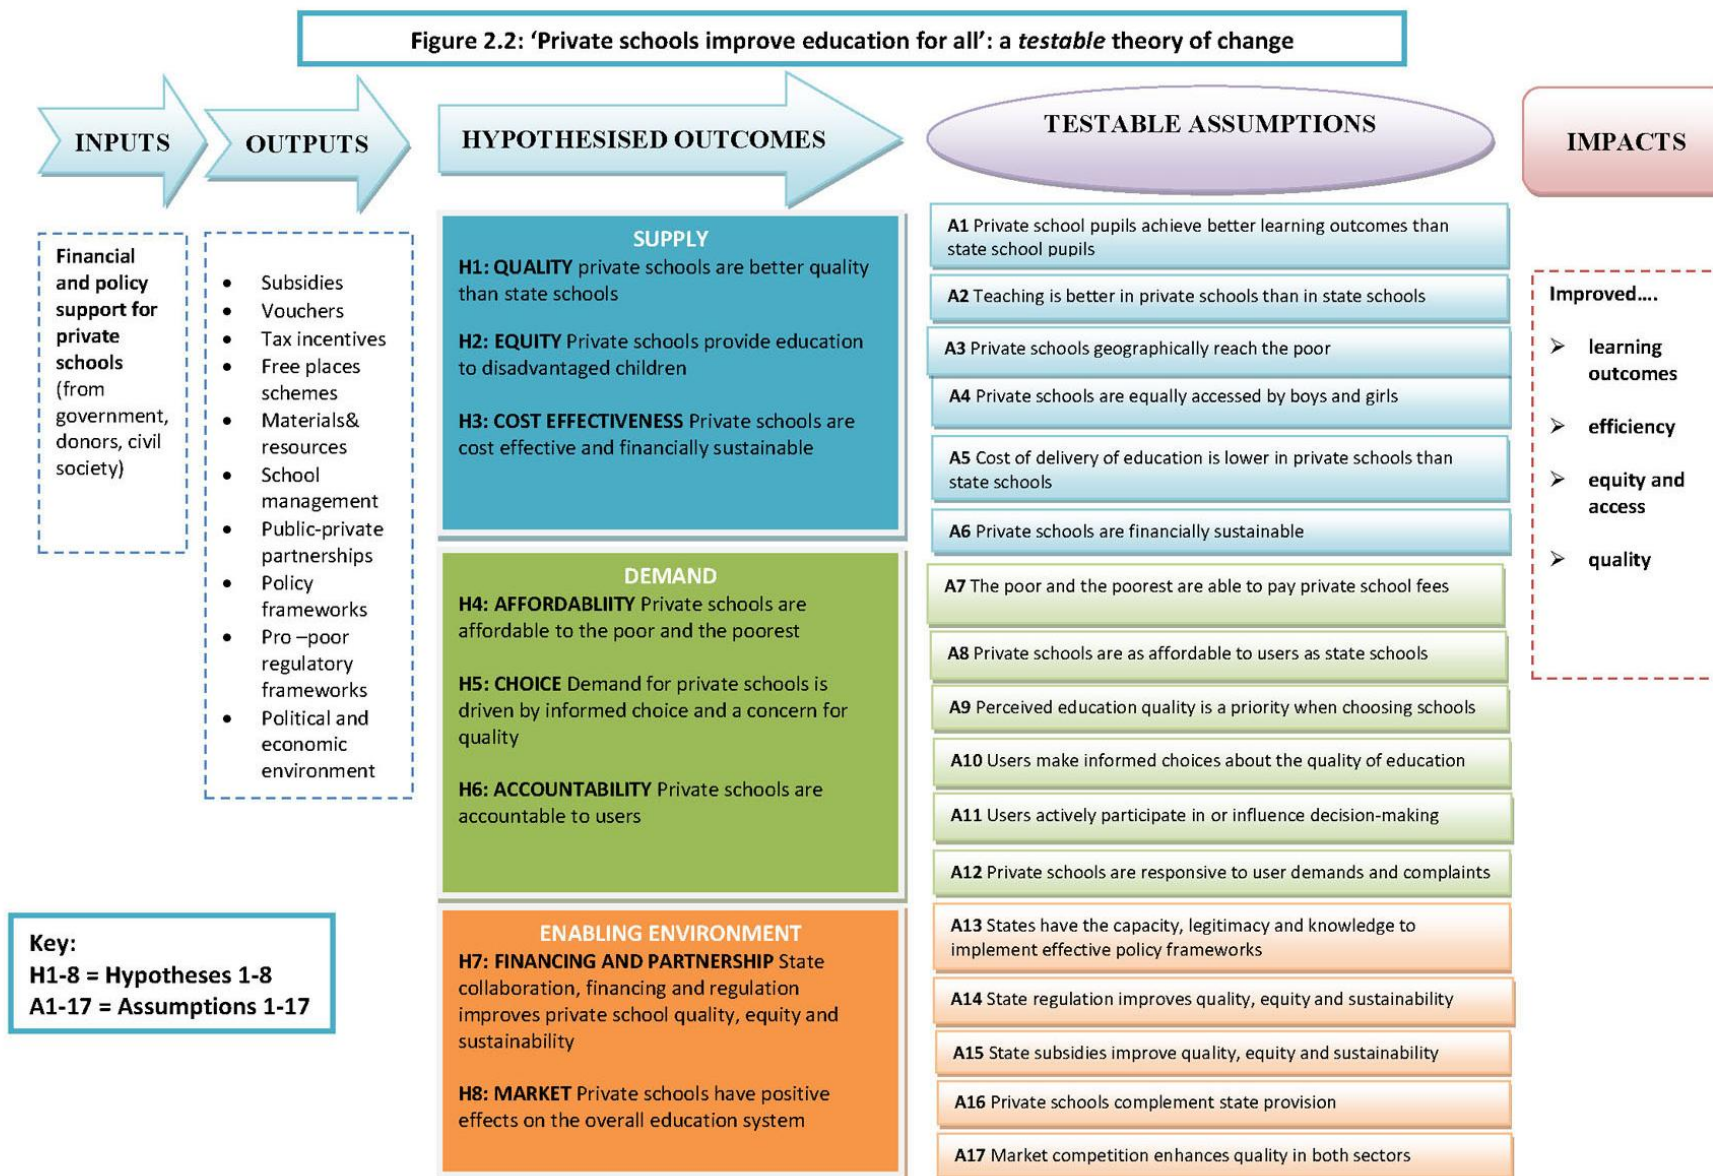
**Figure 2.2: 'Private schools improve education for all': a *testable* theory of change**

INPUTS

OUTPUTS

HYPOTHESISED OUTCOMES

TESTABLE ASSUMPTIONS

IMPACTS

**Financial and policy support for private schools** (from government, donors, civil society)

- Subsidies
- Vouchers
- Tax incentives
- Free places schemes
- Materials& resources
- School management
- Public-private partnerships
- Policy frameworks
- Pro –poor regulatory frameworks
- Political and economic environment

SUPPLY

**H1: QUALITY** private schools are better quality than state schools

**H2: EQUITY** Private schools provide education to disadvantaged children

**H3: COST EFFECTIVENESS** Private schools are cost effective and financially sustainable

DEMAND

**H4: AFFORDABLIITY** Private schools are affordable to the poor and the poorest

**H5: CHOICE** Demand for private schools is driven by informed choice and a concern for quality

**H6: ACCOUNTABILITY** Private schools are accountable to users

ENABLING ENVIRONMENT

**H7: FINANCING AND PARTNERSHIP** State collaboration, financing and regulation improves private school quality, equity and sustainability

**H8: MARKET** Private schools have positive effects on the overall education system

**A1** Private school pupils achieve better learning outcomes than state school pupils

**A2** Teaching is better in private schools than in state schools

**A3** Private schools geographically reach the poor

**A4** Private schools are equally accessed by boys and girls

**A5** Cost of delivery of education is lower in private schools than state schools

**A6** Private schools are financially sustainable

**A7** The poor and the poorest are able to pay private school fees

**A8** Private schools are as affordable to users as state schools

**A9** Perceived education quality is a priority when choosing schools

**A10** Users make informed choices about the quality of education

**A11** Users actively participate in or influence decision-making

**A12** Private schools are responsive to user demands and complaints

**A13** States have the capacity, legitimacy and knowledge to implement effective policy frameworks

**A14** State regulation improves quality, equity and sustainability

**A15** State subsidies improve quality, equity and sustainability

**A16** Private schools complement state provision

**A17** Market competition enhances quality in both sectors

**Improved….**

- **learning outcomes**
- **efficiency**
- **equity and access**
- **quality**

**Key:**
**H1-8 = Hypotheses 1-8**
**A1-17 = Assumptions 1-17**